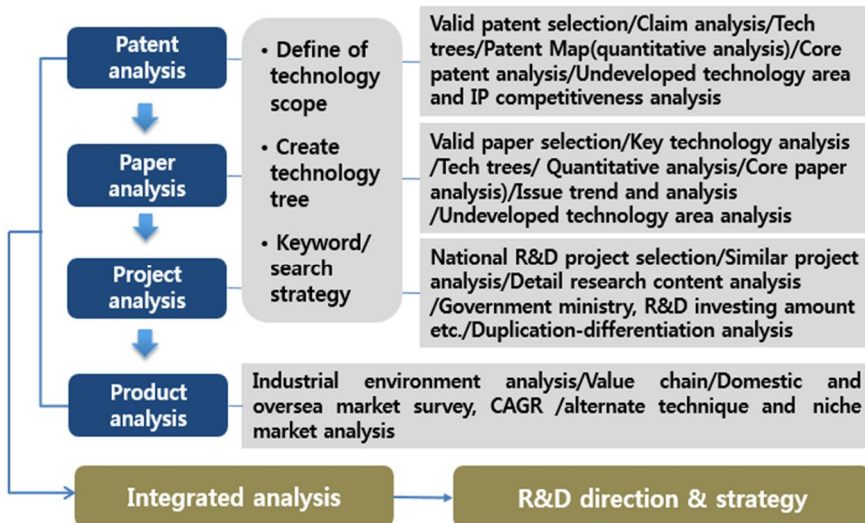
Patent analysis

Paper analysis

Project analysis

Product analysis

• Define of technology scope

• Create technology tree

• Keyword/ search strategy

Valid patent selection/Claim analysis/Tech trees/Patent Map(quantitative analysis)/Core patent analysis/Undeveloped technology area and IP competitiveness analysis

Valid paper selection/Key technology analysis /Tech trees/ Quantitative analysis/Core paper analysis)/Issue trend and analysis /Undeveloped technology area analysis

National R&D project selection/Similar project analysis/Detail research content analysis /Government ministry, R&D investing amount etc./Duplication-differentiation analysis

Industrial environment analysis/Value chain/Domestic and oversea market survey, CAGR /alternate technique and niche market analysis

Integrated analysis

R&D direction & strategy